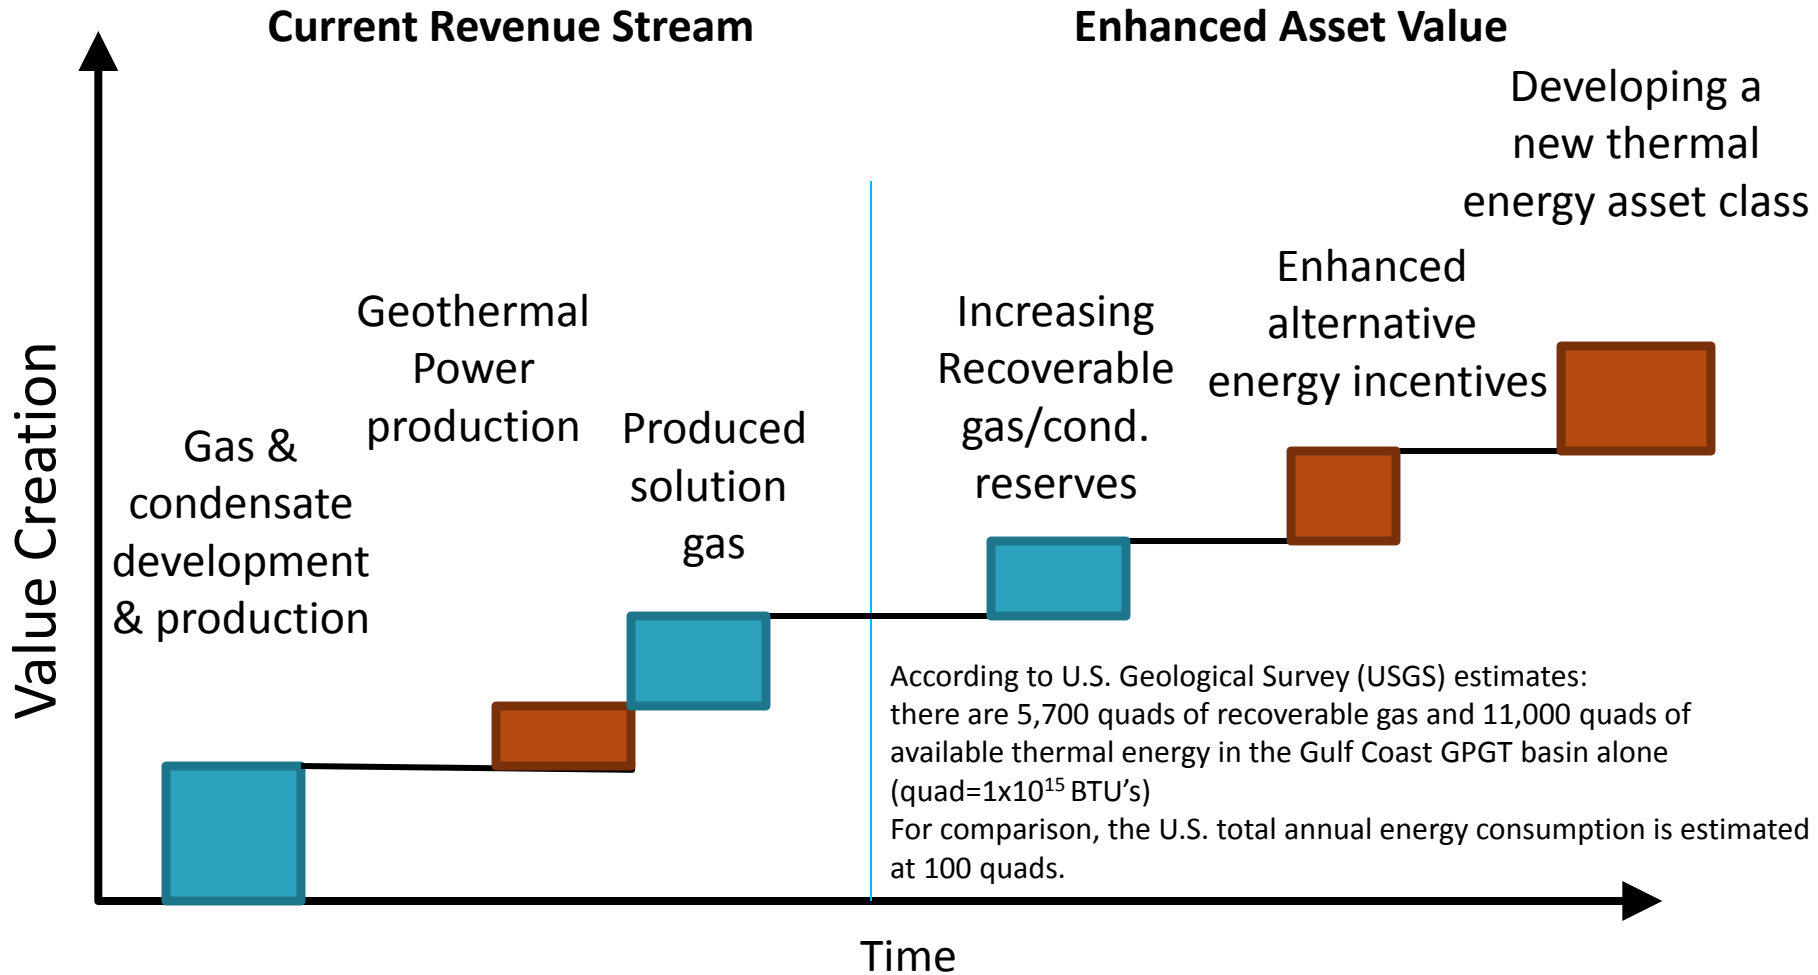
Current Revenue Stream

Enhanced Asset Value

Value Creation

Developing a new thermal energy asset class

Enhanced alternative energy incentives

Increasing Recoverable gas/cond. reserves

Geothermal Power production

Produced solution gas

Gas & condensate development & production

According to U.S. Geological Survey (USGS) estimates: there are 5,700 quads of recoverable gas and 11,000 quads of available thermal energy in the Gulf Coast GPGT basin alone (quad=$1x10^{15}$ BTU's)
For comparison, the U.S. total annual energy consumption is estimated at 100 quads.

Time